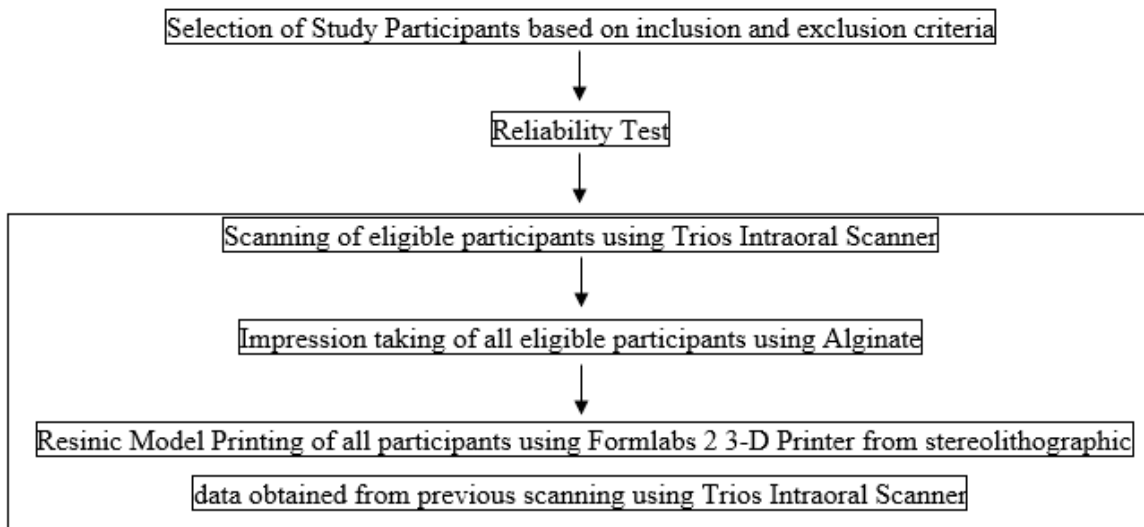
Selection of Study Participants based on inclusion and exclusion criteria

Reliability Test

Scanning of eligible participants using Trios Intraoral Scanner

Impression taking of all eligible participants using Alginate

Resinic Model Printing of all participants using Formlabs 2 3-D Printer from stereolithographic data obtained from previous scanning using Trios Intraoral Scanner